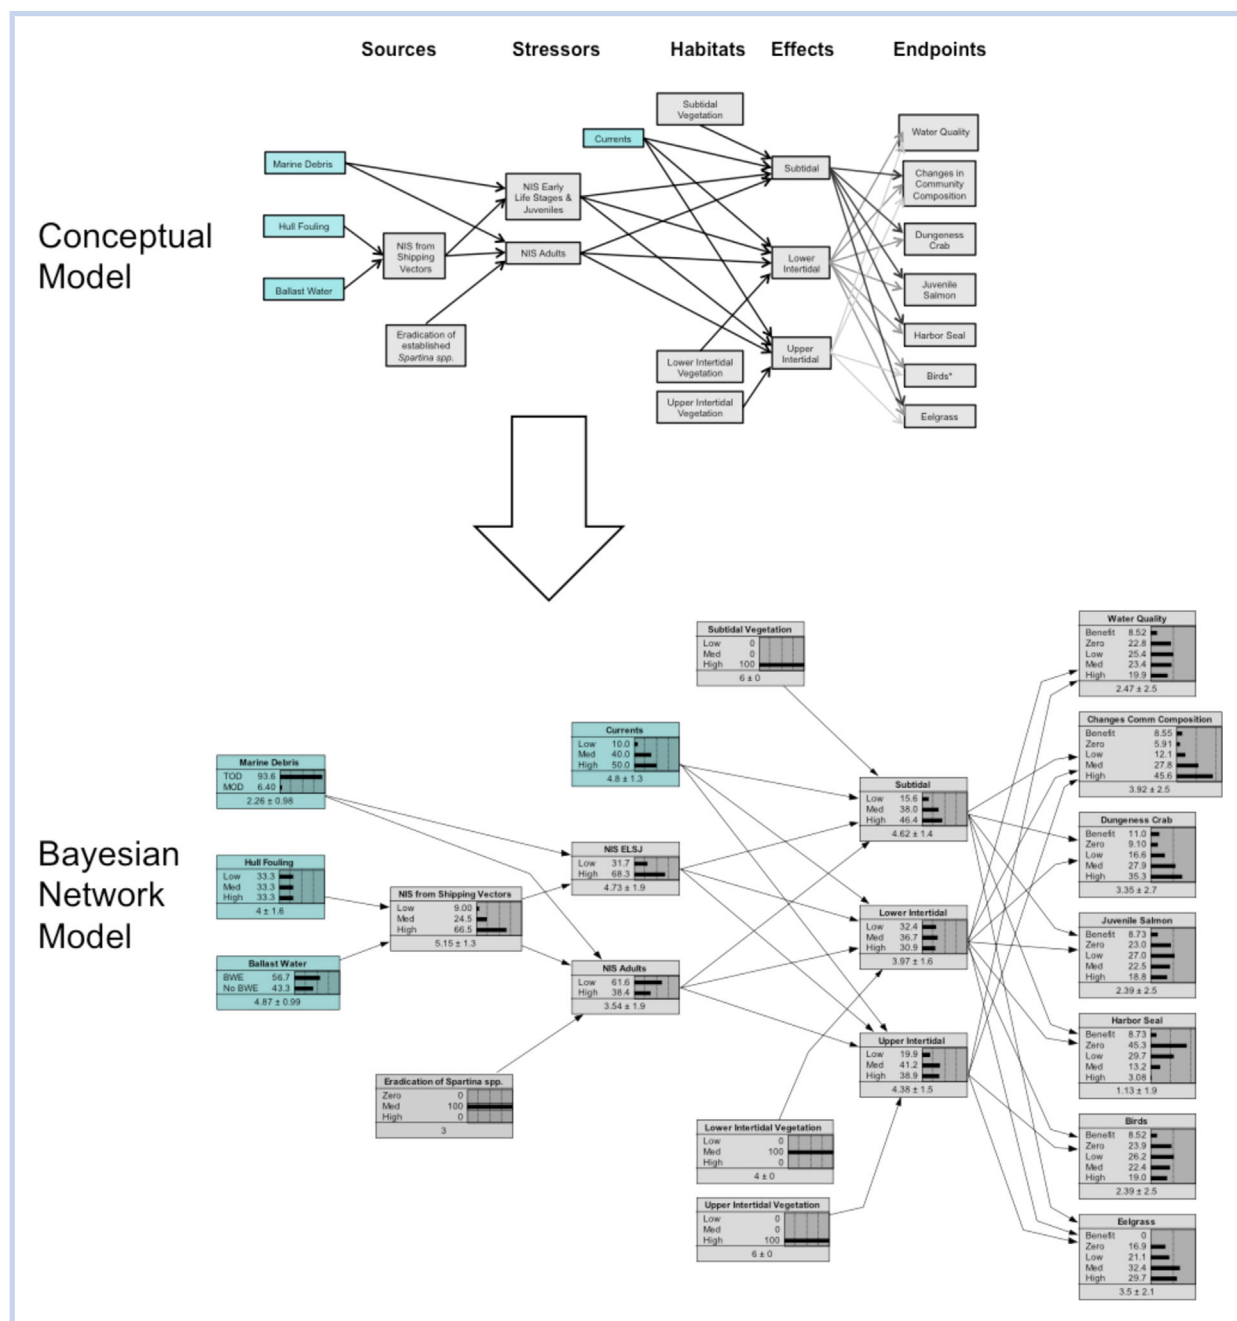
Sources Stressors Habitats Effects Endpoints

Conceptual Model

Marine Debris
Hull Fouling
Ballast Water
NIS from Shipping Vectors
Eradication of established *Spartina spp.*
NIS Early Life Stages & Juveniles
NIS Adults
Currents
Subtidal Vegetation
Subtidal
Lower Intertidal
Upper Intertidal
Lower Intertidal Vegetation
Upper Intertidal Vegetation
Water Quality
Changes in Community Composition
Dungeness Crab
Juvenile Salmon
Harbor Seal
Birds*
Eelgrass

Bayesian Network Model

Subtidal Vegetation
Low 0
Med 0
High 100
6 ± 0

Currents
Low 10.0
Med 40.0
High 50.0
4.8 ± 1.3

Marine Debris
TOD 93.6
MOD 6.40
2.26 ± 0.98

Hull Fouling
Low 33.3
Med 33.3
High 33.3
4 ± 1.6

Ballast Water
BWE 56.7
No BWE 43.3
4.87 ± 0.99

NIS from Shipping Vectors
Low 9.00
Med 24.5
High 66.5
5.15 ± 1.3

NIS ELSJ
Low 31.7
High 68.3
4.73 ± 1.9

NIS Adults
Low 61.6
High 38.4
3.54 ± 1.9

Eradication of Spartina spp.
Zero 0
Med 100
High 0
3

Subtidal
Low 15.6
Med 38.0
High 46.4
4.62 ± 1.4

Lower Intertidal
Low 32.4
Med 36.7
High 30.9
3.97 ± 1.6

Upper Intertidal
Low 19.9
Med 41.2
High 38.9
4.38 ± 1.5

Lower Intertidal Vegetation
Low 0
Med 100
High 0
4 ± 0

Upper Intertidal Vegetation
Low 0
Med 0
High 100
6 ± 0

Water Quality
Benefit 8.52
Zero 22.8
Low 25.4
Med 23.4
High 19.9
2.47 ± 2.5

Changes Comm Composition
Benefit 8.55
Zero 5.91
Low 12.1
Med 27.8
High 45.6
3.92 ± 2.5

Dungeness Crab
Benefit 11.0
Zero 9.10
Low 16.6
Med 27.9
High 35.3
3.35 ± 2.7

Juvenile Salmon
Benefit 8.73
Zero 23.0
Low 27.0
Med 22.5
High 18.8
2.39 ± 2.5

Harbor Seal
Benefit 8.73
Zero 45.3
Low 29.7
Med 13.2
High 3.08
1.13 ± 1.9

Birds
Benefit 8.52
Zero 23.9
Low 26.2
Med 22.4
High 19.0
2.39 ± 2.5

Eelgrass
Benefit 0
Zero 16.9
Low 21.1
Med 32.4
High 29.7
3.5 ± 2.1